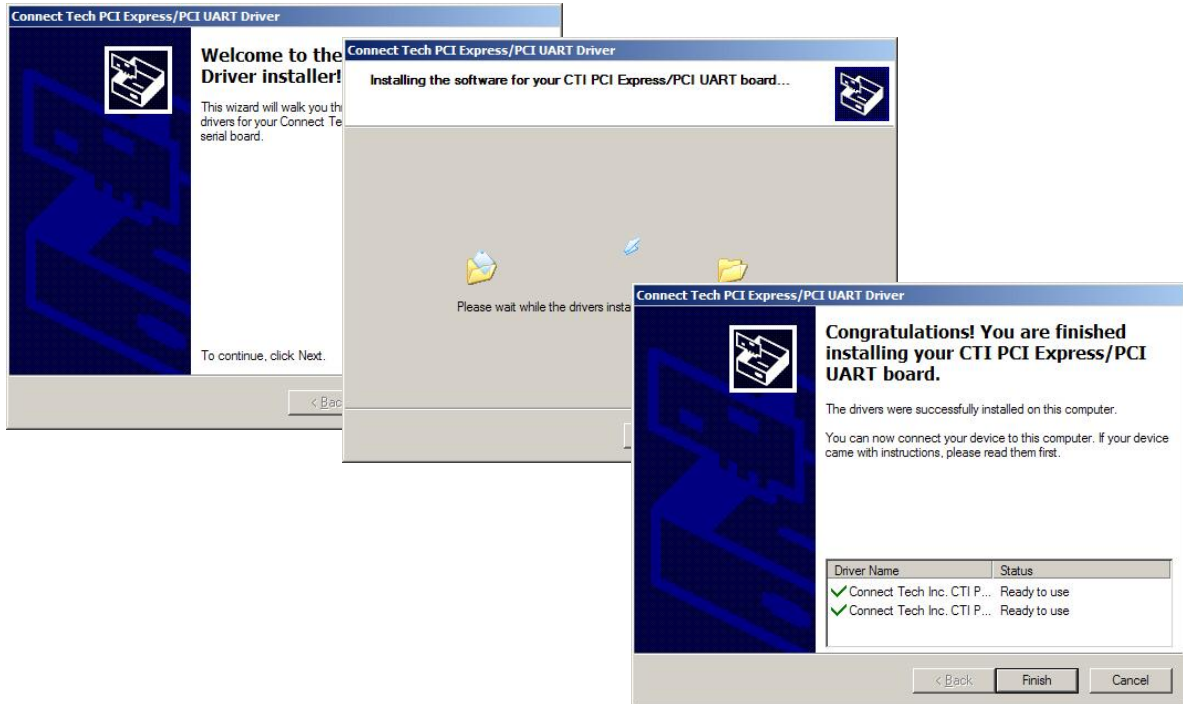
Connect Tech PCI Express/PCI UART Driver

Welcome to the Driver installer!

This wizard will walk you th drivers for your Connect Te serial board.

To continue, click Next.

< Bac

Connect Tech PCI Express/PCI UART Driver

Installing the software for your CTI PCI Express/PCI UART board...

Please wait while the drivers insta

Connect Tech PCI Express/PCI UART Driver

Congratulations! You are finished installing your CTI PCI Express/PCI UART board.

The drivers were successfully installed on this computer.

You can now connect your device to this computer. If your device came with instructions, please read them first.

| Driver Name | Status |
|---|---|
| Connect Tech Inc. CTI P... | Ready to use |
| Connect Tech Inc. CTI P... | Ready to use |

< Back Finish Cancel